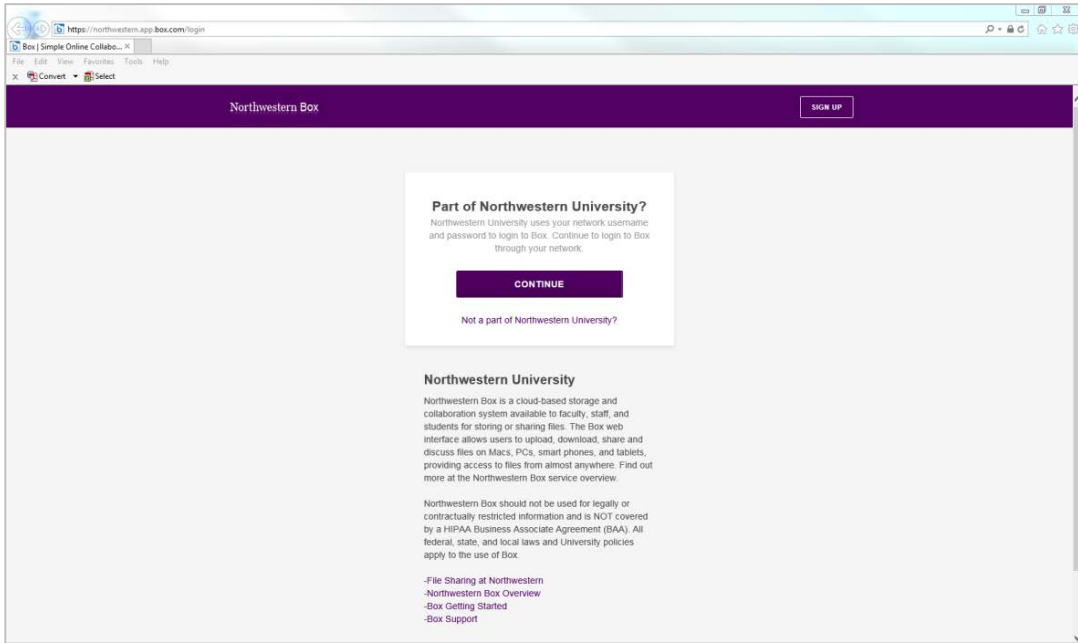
https://northwestern.app.box.com/login

Box | Simple Online Collabo... ×

File Edit View Favorites Tools Help

× Convert ▾ Select

Northwestern Box

SIGN UP

Part of Northwestern University?

Northwestern University uses your network username and password to login to Box. Continue to login to Box through your network.

CONTINUE

Not a part of Northwestern University?

Northwestern University

Northwestern Box is a cloud-based storage and collaboration system available to faculty, staff, and students for storing or sharing files. The Box web interface allows users to upload, download, share and discuss files on Macs, PCs, smart phones, and tablets, providing access to files from almost anywhere. Find out more at the Northwestern Box service overview.

Northwestern Box should not be used for legally or contractually restricted information and is NOT covered by a HIPAA Business Associate Agreement (BAA). All federal, state, and local laws and University policies apply to the use of Box.

-File Sharing at Northwestern
-Northwestern Box Overview
-Box Getting Started
-Box Support